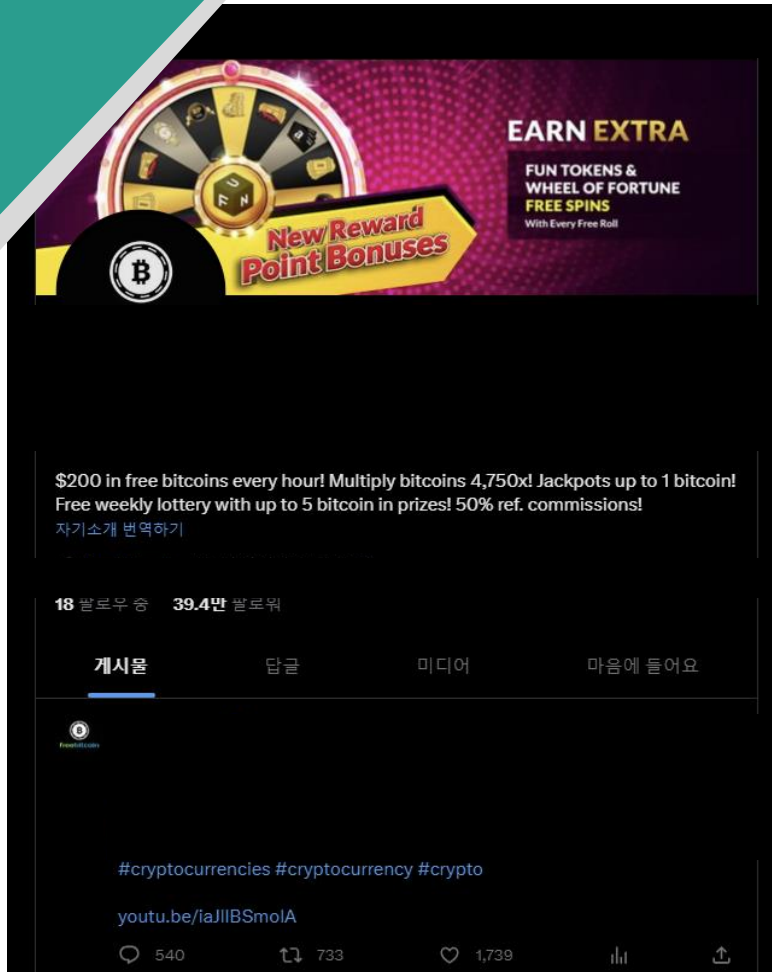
New Reward Point Bonuses

EARN EXTRA
FUN TOKENS & WHEEL OF FORTUNE FREE SPINS
With Every Free Roll

$200 in free bitcoins every hour! Multiply bitcoins 4,750x! Jackpots up to 1 bitcoin! Free weekly lottery with up to 5 bitcoin in prizes! 50% ref. commissions!
자기소개 번역하기

18 팔로우 중 39.4만 팔로워

게시물 답글 미디어 마음에 들어요

Freebitcoin

#cryptocurrencies #cryptocurrency #crypto

youtu.be/iaJlIBSmolA

540 733 1,739